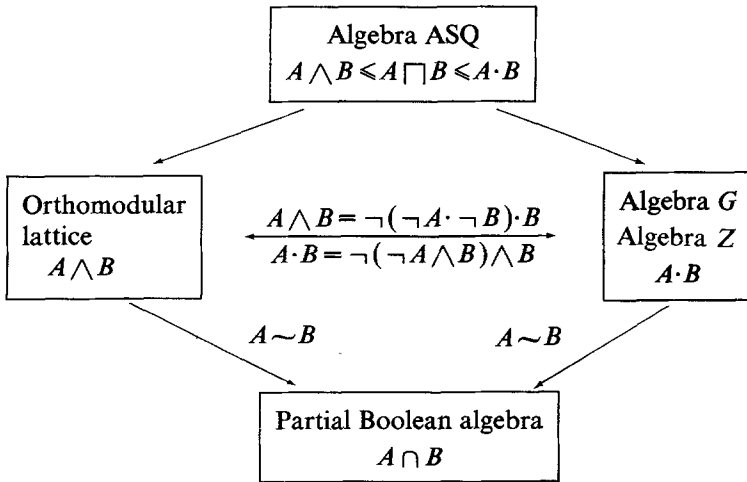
Algebra ASQ
$A \wedge B \leqslant A \sqcap B \leqslant A \cdot B$

Orthomodular lattice
$A \wedge B$

$A \wedge B = \neg(\neg A \cdot \neg B) \cdot B$
$A \cdot B = \neg(\neg A \wedge B) \wedge B$

Algebra $G$
Algebra $Z$
$A \cdot B$

$A \sim B$

$A \sim B$

Partial Boolean algebra
$A \cap B$